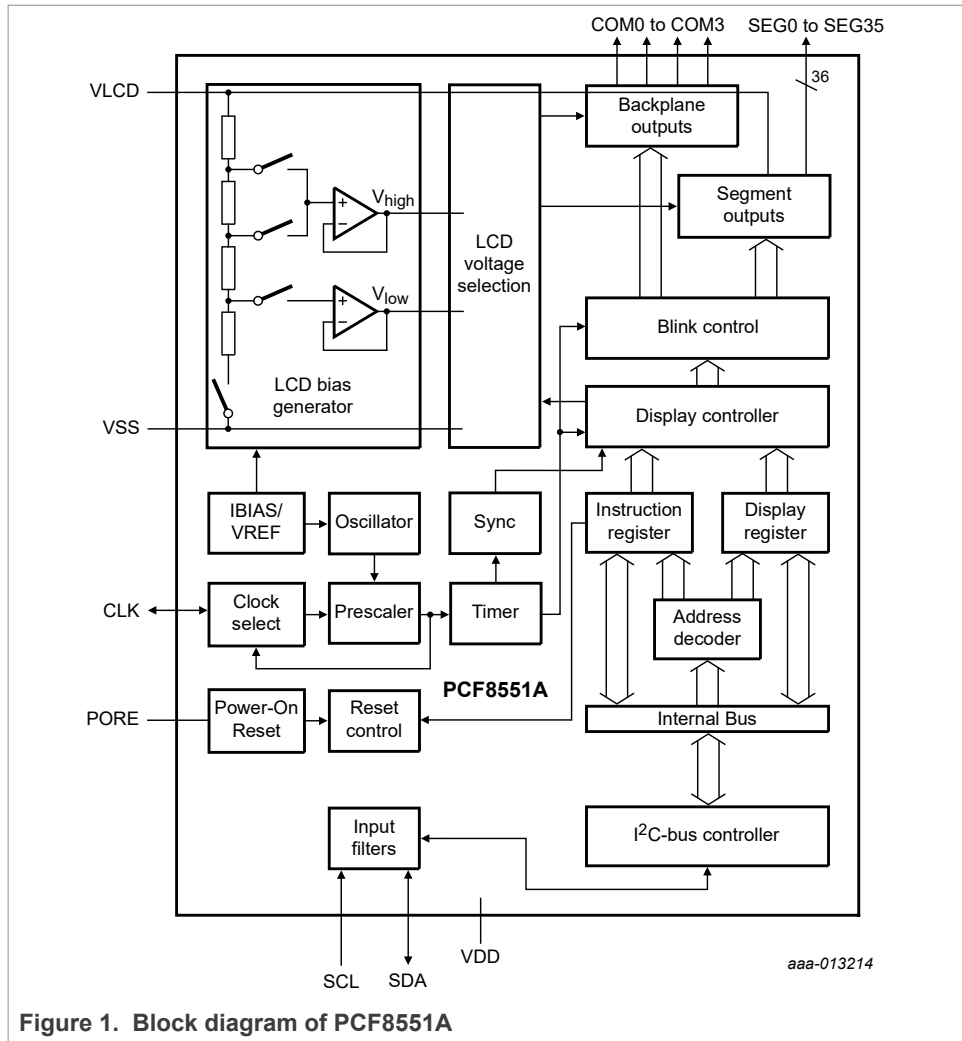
COM0 to COM3
SEG0 to SEG35
36
VLCD
Backplane outputs
Segment outputs
$V_{high}$
$V_{low}$
LCD voltage selection
Blink control
LCD bias generator
Display controller
VSS
IBIAS/ VREF
Oscillator
Sync
Instruction register
Display register
CLK
Clock select
Prescaler
Timer
Address decoder
PCF8551A
PORE
Power-On Reset
Reset control
Internal Bus
Input filters
I$^2$C-bus controller
VDD
SCL
SDA
aaa-013214

Figure 1. Block diagram of PCF8551A